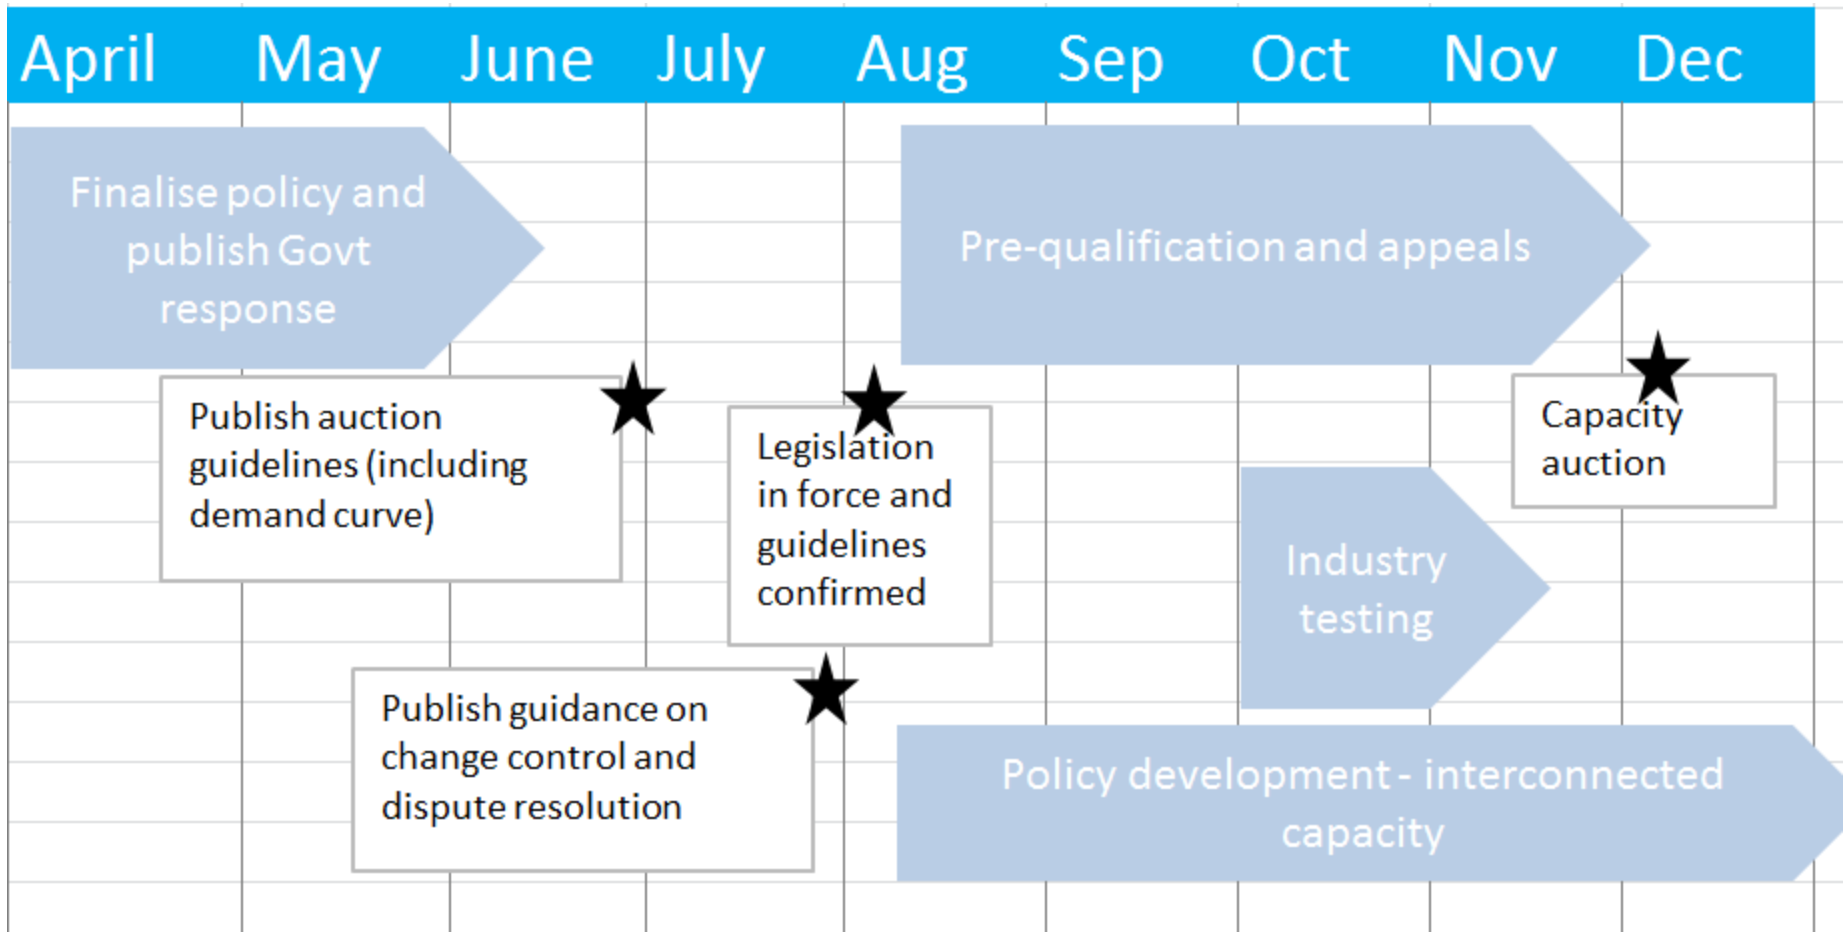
| April | May | June | July | Aug | Sep | Oct | Nov | Dec |
|---|---|---|---|---|---|---|---|---|

Finalise policy and publish Govt response

Pre-qualification and appeals

Publish auction guidelines (including demand curve)

Legislation in force and guidelines confirmed

Capacity auction

Industry testing

Publish guidance on change control and dispute resolution

Policy development - interconnected capacity